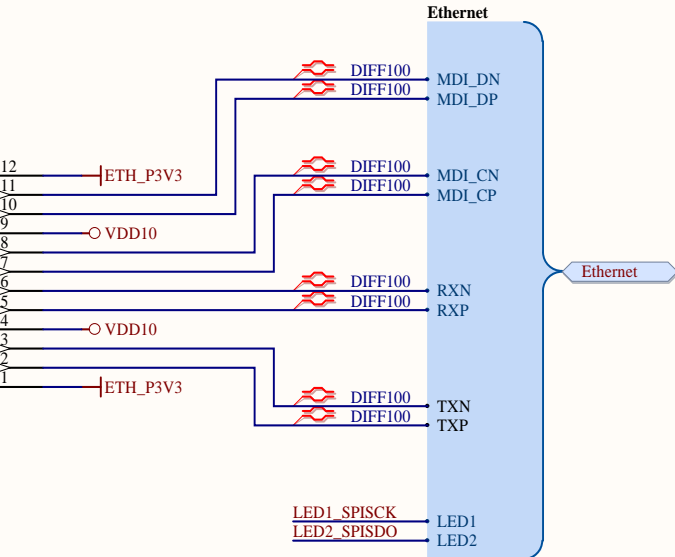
Ethernet

12
11
10
9
8
7
6
5
4
3
2
1

ETH_P3V3
VDD10
VDD10
ETH_P3V3

DIFF100 MDI_DN
DIFF100 MDI_DP
DIFF100 MDI_CN
DIFF100 MDI_CP
DIFF100 RXN
DIFF100 RXP
DIFF100 TXN
DIFF100 TXP

LED1_SPISCK LED1
LED2_SPISDO LED2

Ethernet